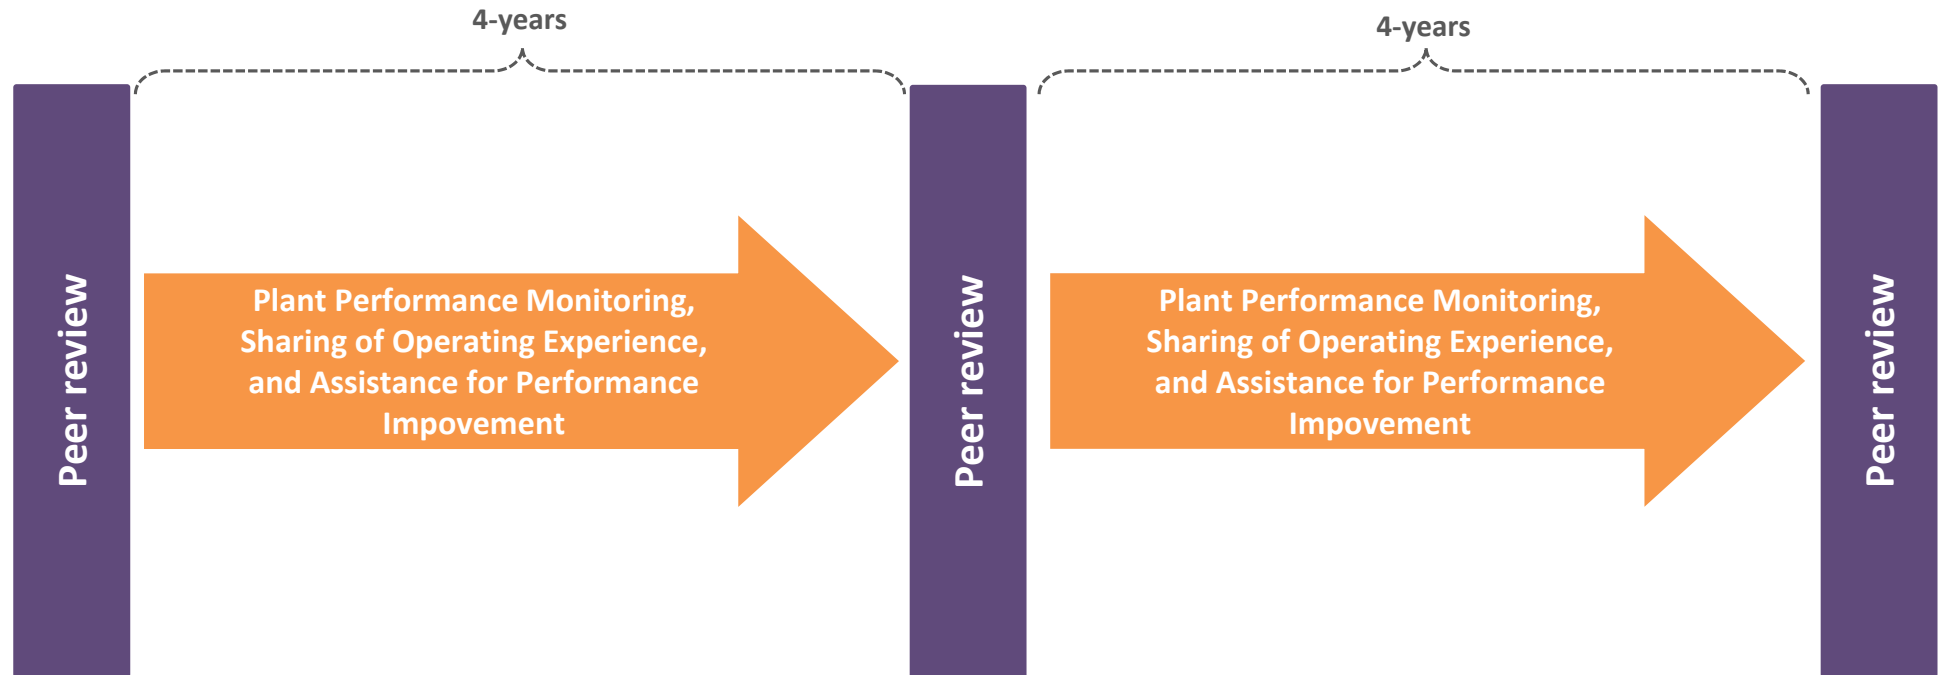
4-years

4-years

Peer review

Plant Performance Monitoring, Sharing of Operating Experience, and Assistance for Performance Impovement

Peer review

Plant Performance Monitoring, Sharing of Operating Experience, and Assistance for Performance Impovement

Peer review